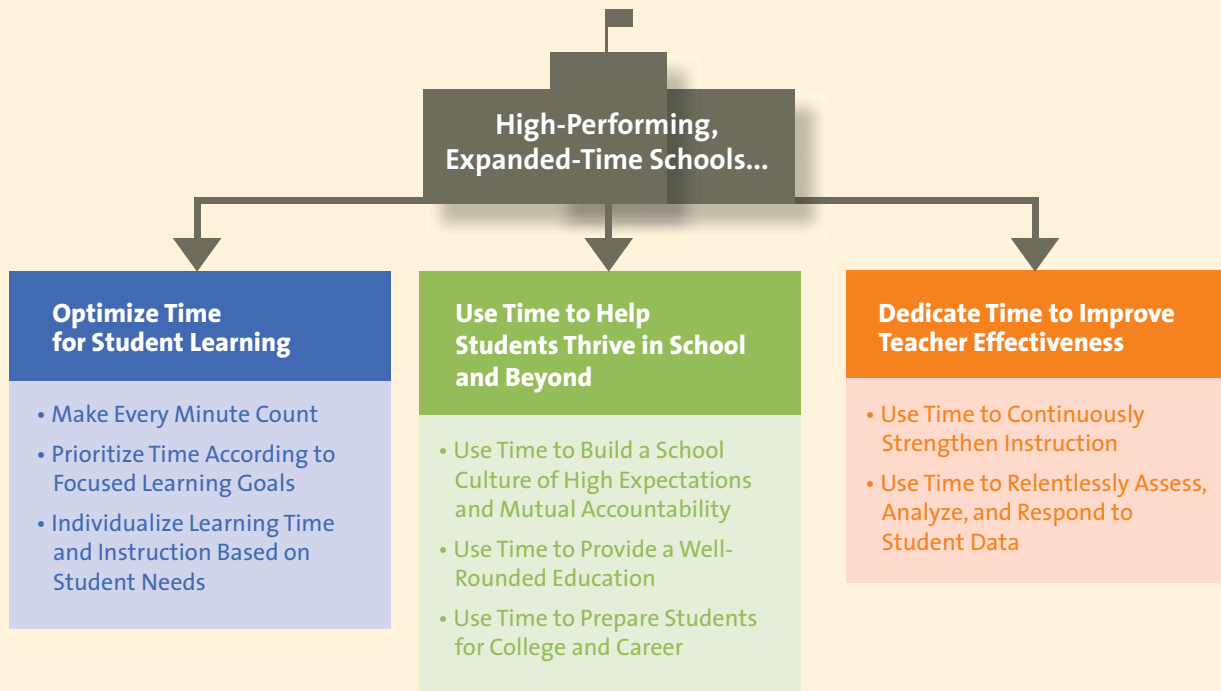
High-Performing, Expanded-Time Schools...

Optimize Time for Student Learning

• Make Every Minute Count
• Prioritize Time According to Focused Learning Goals
• Individualize Learning Time and Instruction Based on Student Needs

Use Time to Help Students Thrive in School and Beyond

• Use Time to Build a School Culture of High Expectations and Mutual Accountability
• Use Time to Provide a Well-Rounded Education
• Use Time to Prepare Students for College and Career

Dedicate Time to Improve Teacher Effectiveness

• Use Time to Continuously Strengthen Instruction
• Use Time to Relentlessly Assess, Analyze, and Respond to Student Data